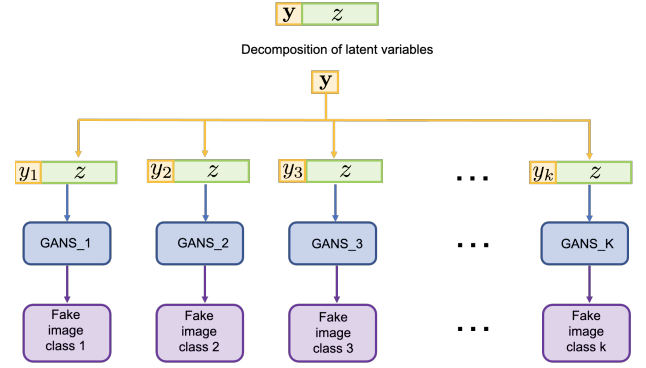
$\mathbf{y}$ $z$

Decomposition of latent variables

$\mathbf{y}$

$y_1$ $z$

$y_2$ $z$

$y_3$ $z$

...

$y_k$ $z$

GANS_1

GANS_2

GANS_3

...

GANS_K

Fake image class 1

Fake image class 2

Fake image class 3

...

Fake image class k